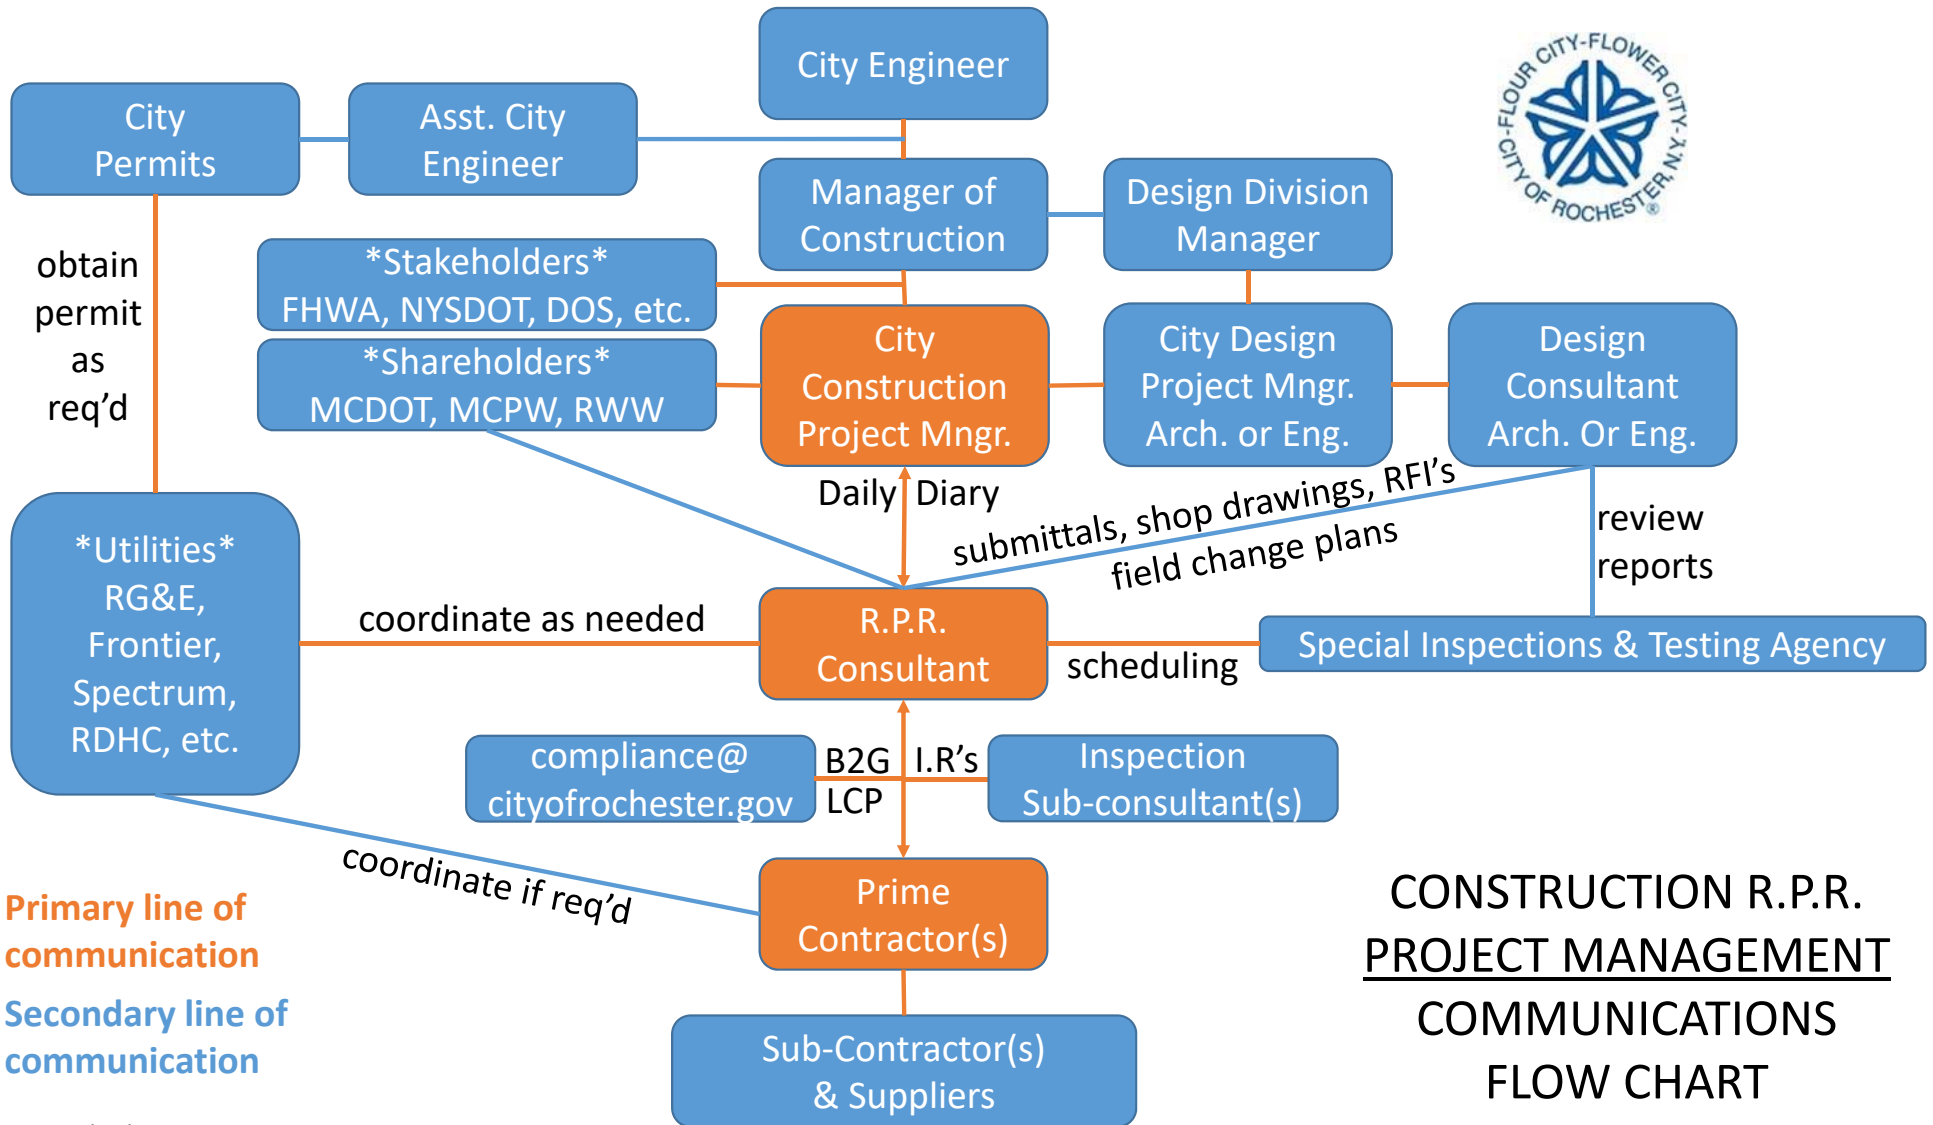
City Engineer

City Permits

Asst. City Engineer

FLOUR CITY-FLOWER CITY-CITY OF ROCHESTER N.Y.

Manager of Construction

Design Division Manager

*Stakeholders* FHWA, NYSDOT, DOS, etc.

*Shareholders* MCDOT, MCPW, RWW

City Construction Project Mngr.

City Design Project Mngr. Arch. or Eng.

Design Consultant Arch. Or Eng.

obtain permit as req'd

Daily Diary

submittals, shop drawings, RFI's

field change plans

review reports

*Utilities* RG&E, Frontier, Spectrum, RDHC, etc.

coordinate as needed

R.P.R. Consultant

scheduling

Special Inspections & Testing Agency

compliance@ cityofrochester.gov

B2G LCP

I.R's

Inspection Sub-consultant(s)

coordinate if req'd

Prime Contractor(s)

Primary line of communication

Secondary line of communication

Sub-Contractor(s) & Suppliers

CONSTRUCTION R.P.R. PROJECT MANAGEMENT COMMUNICATIONS FLOW CHART